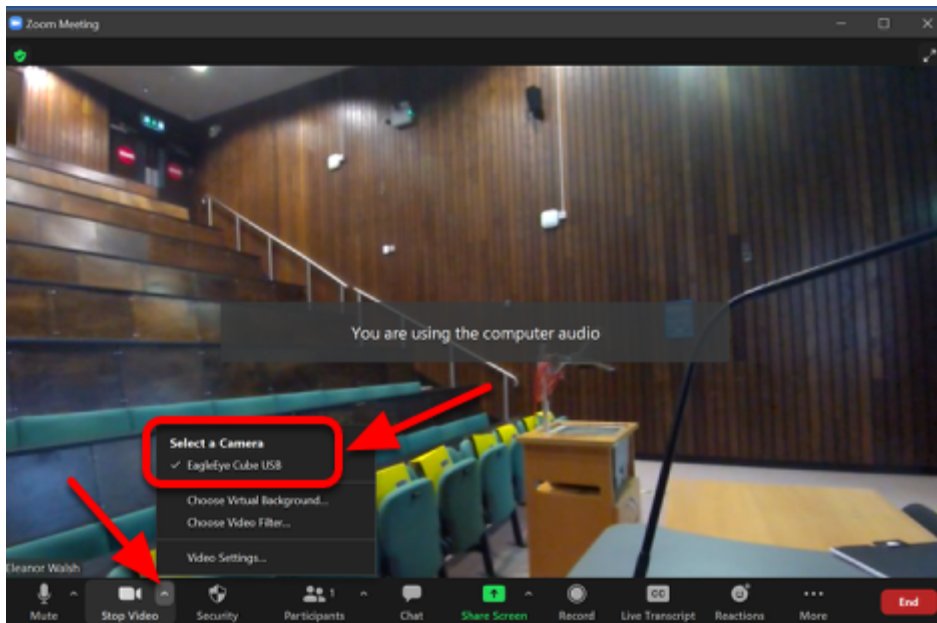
Zoom Meeting

You are using the computer audio

Select a Camera
✓ EagleEye Cube USB
Choose Virtual Background...
Choose Video Filter...
Video Settings...

Eleanor Walsh

Mute
Stop Video
Security
Participants 1
Chat
Share Screen
Record
Live Transcript
Reactions
More
End